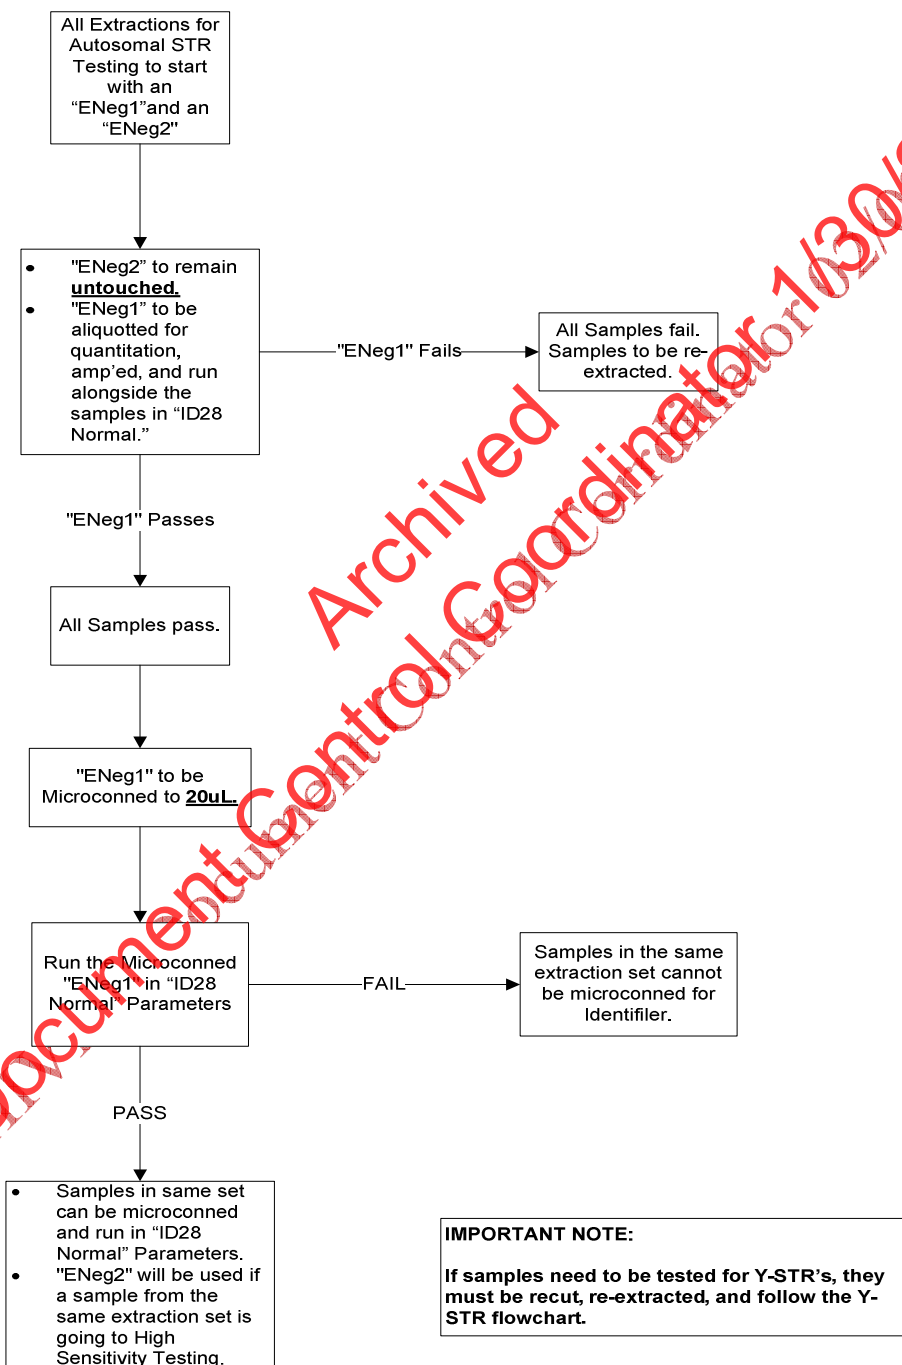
All Extractions for Autosomal STR Testing to start with an “ENeg1”and an “ENeg2"

- "ENeg2” to remain **untouched.**
- "ENeg1” to be aliquotted for quantitation, amp’ed, and run alongside the samples in “ID28 Normal.”

"ENeg1" Fails

All Samples fail. Samples to be re-extracted.

"ENeg1" Passes

All Samples pass.

"ENeg1" to be Microconned to **20uL.**

Run the Microconned "ENeg1" in “ID28 Normal” Parameters

FAIL

Samples in the same extraction set cannot be microconned for Identifiler.

PASS

- Samples in same set can be microconned and run in “ID28 Normal” Parameters.
- "ENeg2" will be used if a sample from the same extraction set is going to High Sensitivity Testing.

**IMPORTANT NOTE:**

**If samples need to be tested for Y-STR’s, they must be recut, re-extracted, and follow the Y-STR flowchart.**

Archived Document Control Coordinator 1/30/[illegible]

Document Control Coordinator 1/30/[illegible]